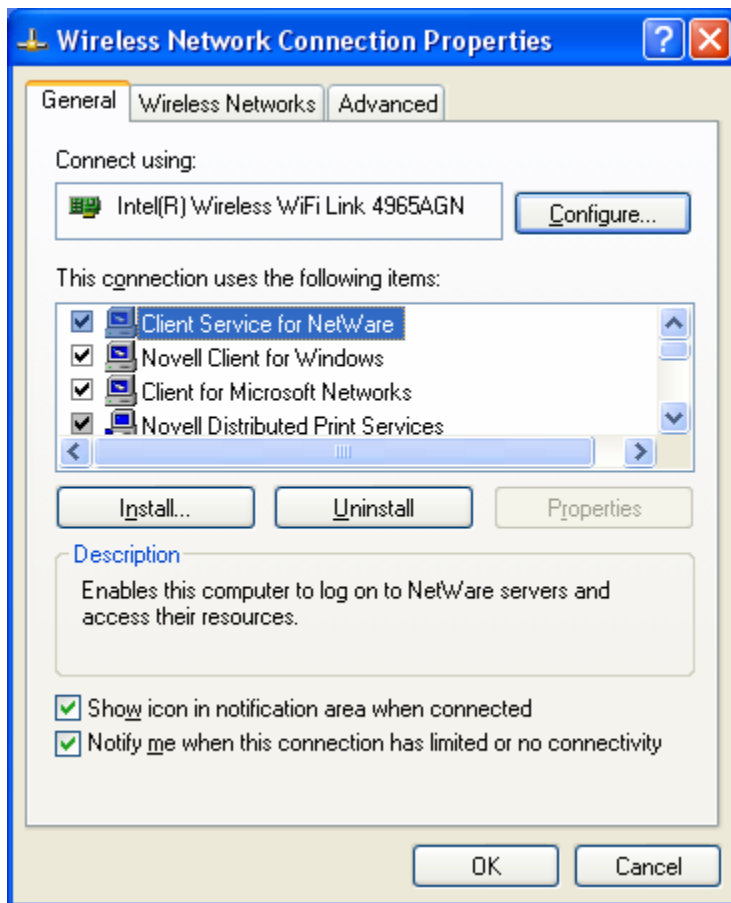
Wireless Network Connection Properties

General
Wireless Networks
Advanced

Connect using:

Intel(R) Wireless WiFi Link 4965AGN

Configure...

This connection uses the following items:

Client Service for NetWare
Novell Client for Windows
Client for Microsoft Networks
Novell Distributed Print Services

Install...
Uninstall
Properties

Description

Enables this computer to log on to NetWare servers and access their resources.

Show icon in notification area when connected
Notify me when this connection has limited or no connectivity

OK
Cancel